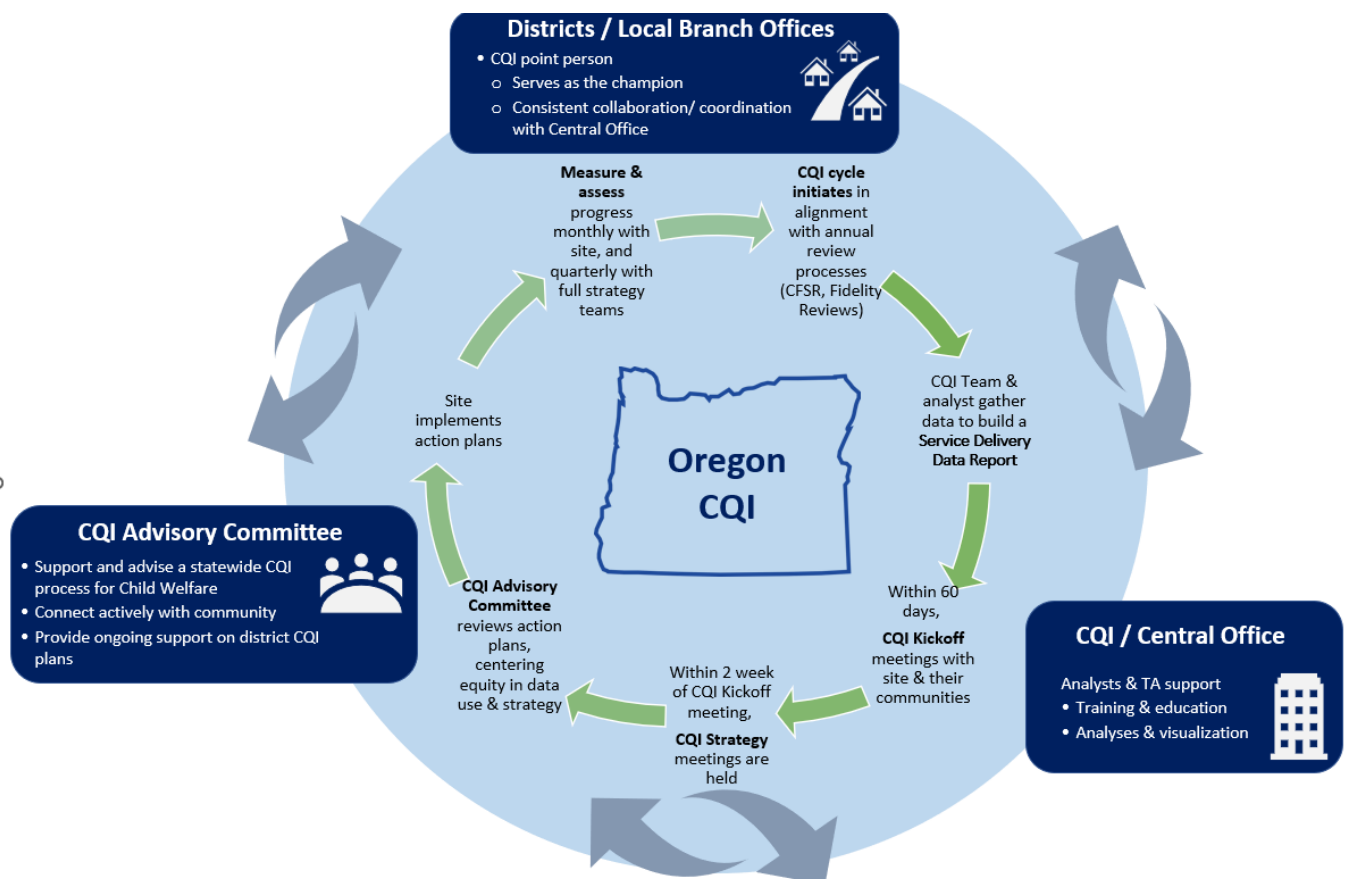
Districts / Local Branch Offices
• CQI point person
o Serves as the champion
o Consistent collaboration/ coordination with Central Office

Measure & assess progress monthly with site, and quarterly with full strategy teams

CQI cycle initiates in alignment with annual review processes (CFSR, Fidelity Reviews)

CQI Team & analyst gather data to build a Service Delivery Data Report

Within 60 days, CQI Kickoff meetings with site & their communities

Within 2 week of CQI Kickoff meeting, CQI Strategy meetings are held

CQI Advisory Committee reviews action plans, centering equity in data use & strategy

Site implements action plans

Oregon CQI

CQI Advisory Committee
• Support and advise a statewide CQI process for Child Welfare
• Connect actively with community
• Provide ongoing support on district CQI plans

CQI / Central Office
Analysts & TA support
• Training & education
• Analyses & visualization